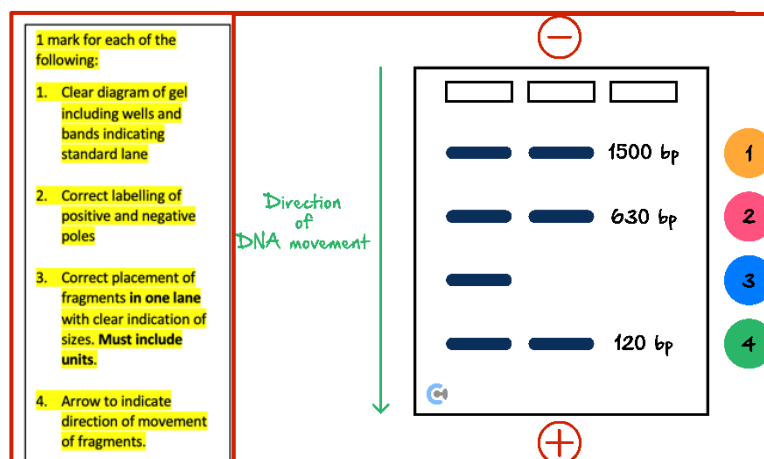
1 mark for each of the following:

1. Clear diagram of gel including wells and bands indicating standard lane

2. Correct labelling of positive and negative poles

3. Correct placement of fragments **in one lane** with clear indication of sizes. **Must include units.**

4. Arrow to indicate direction of movement of fragments.

$-$

Direction of DNA movement

1500 bp

630 bp

120 bp

$+$

1

2

3

4